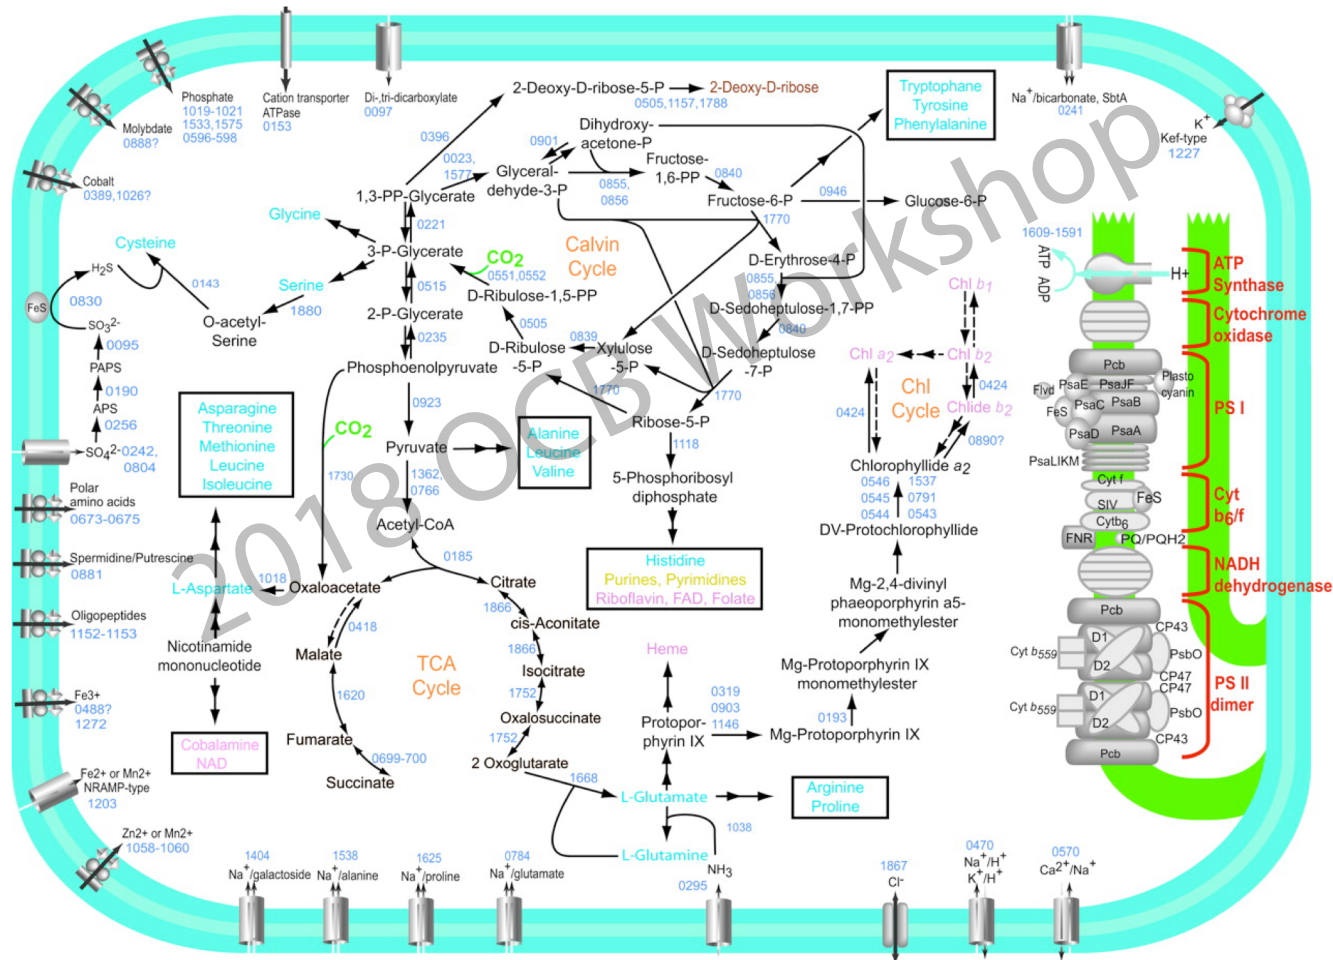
Phosphate 1019-1021 1533,1575 0596-598

Cation transporter ATPase 0153

Di-,tri-dicarboxylate 0097

Molybdate 0888?

Cobalt 0389,1026?

2-Deoxy-D-ribose-5-P → 2-Deoxy-D-ribose 0505,1157,1788

Tryptophane Tyrosine Phenylalanine

$Na^+$/bicarbonate, SbtA 0241

$K^+$ Kef-type 1227

0396

0901 Dihydroxy-acetone-P

0023, 1577 Glyceral-dehyde-3-P

Fructose-1,6-PP 0840

0855, 0856

Fructose-6-P 0946 Glucose-6-P

1770

1,3-PP-Glycerate

Glycine

0221

Cysteine

3-P-Glycerate

$CO_2$ 0551,0552

Calvin Cycle

D-Erythrose-4-P

$H_2S$

0143

Serine

0515

D-Ribulose-1,5-PP

0855, 0856

1609-1591

ATP ADP

H+

ATP Synthase

FeS 0830

1880

O-acetyl-Serine

2-P-Glycerate

0505

D-Sedoheptulose-1,7-PP

Chl $b_1$

Cytochrome oxidase

$SO_3^{2-}$ 0095

0235

0839

D-Ribulose-5-P

Xylulose-5-P

0840

D-Sedoheptulose-7-P

Chl $a_2$

Chl $b_2$

Pcb

PAPS 0190

Phosphoenolpyruvate

1770

Chl Cycle

0424

Chlide $b_2$

Plasto cyanin

Flvd PsaE PsaJF

APS 0256

1770

0424

FeS PsaC PsaB

PS I

0923

PsaD PsaA

$SO_4^{2-}$ 0242, 0804

Asparagine Threonine Methionine Leucine Isoleucine

$CO_2$

Pyruvate

Alanine Leucine Valine

Ribose-5-P

0890?

PsaLIKM

1118

Chlorophyllide $a_2$

Cyt f

Polar amino acids 0673-0675

1730

1362, 0766

5-Phosphoribosyl diphosphate

0546 1537 0545 0791 0544 0543

SIV FeS

Cyt b6/f

Cytb6

Acetyl-CoA

DV-Protochlorophyllide

FNR PQ/PQH2

Spermidine/Putrescine 0881

0185

Histidine Purines, Pyrimidines Riboflavin, FAD, Folate

NADH dehydrogenase

1018

L-Aspartate

Oxaloacetate

Citrate

Mg-2,4-divinyl phaeoporphyrin a5-monomethylester

Pcb

Oligopeptides 1152-1153

1866

0418

cis-Aconitate

CP43

D1

Nicotinamide mononucleotide

Malate

TCA Cycle

1866

Heme

Mg-Protoporphyrin IX monomethylester

Cyt $b_{559}$

D2

PsbO

Isocitrate

CP47 CP47

Fe3+ 0488? 1272

1620

1752

0319 0903 1146

PS II dimer

Oxalosuccinate

D1

Protopor-phyrin IX

0193

Cyt $b_{559}$

D2

PsbO

Fumarate

1752

Mg-Protoporphyrin IX

Cobalamine NAD

0699-700

2 Oxoglutarate

Pcb

CP43

Fe2+ or Mn2+ NRAMP-type 1203

Succinate

1668

L-Glutamate

Arginine Proline

1038

L-Glutamine

Zn2+ or Mn2+ 1058-1060

1404 $Na^+$/galactoside

1538 $Na^+$/alanine

1625 $Na^+$/proline

0784 $Na^+$/glutamate

$NH_3$ 0295

1867 Cl-

0470 $Na^+/H^+$ $K^+/H^+$

0570 $Ca^{2+}/Na^+$

2018 OCB Workshop